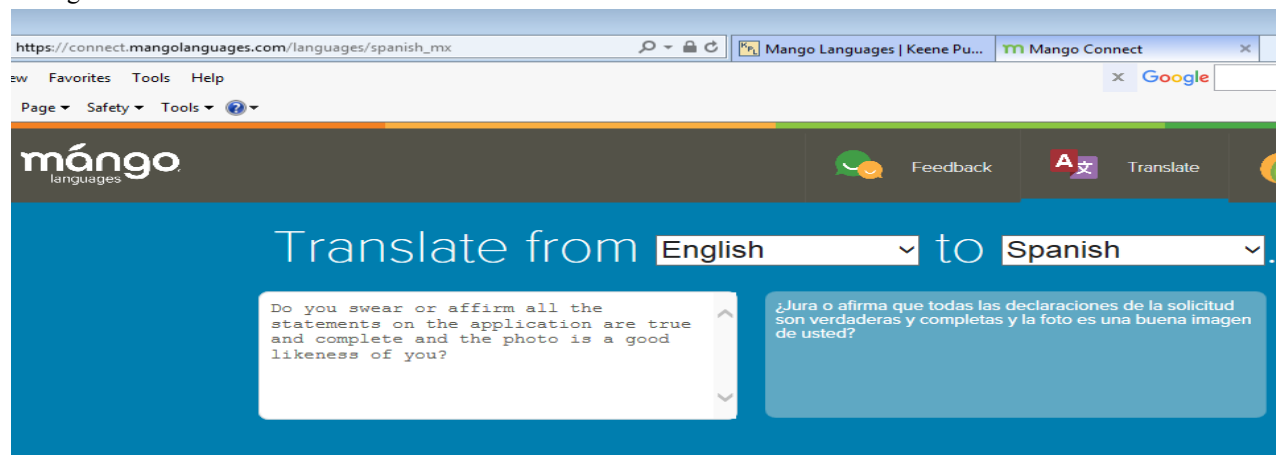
https://connect.mangolanguages.com/languages/spanish_mx
Mango Languages | Keene Pu...
Mango Connect
ew Favorites Tools Help
Google
Page Safety Tools
mángo languages
Feedback
Translate
Translate from English to Spanish
Do you swear or affirm all the statements on the application are true and complete and the photo is a good likeness of you?
¿Jura o afirma que todas las declaraciones de la solicitud son verdaderas y completas y la foto es una buena imagen de usted?